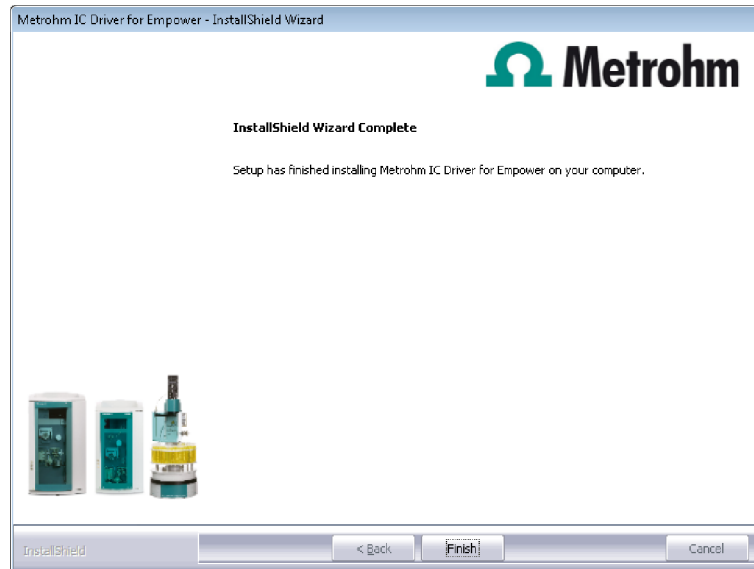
Metrohm IC Driver for Empower - InstallShield Wizard

Metrohm

InstallShield Wizard Complete

Setup has finished installing Metrohm IC Driver for Empower on your computer.

InstallShield

< Back

Finish

Cancel